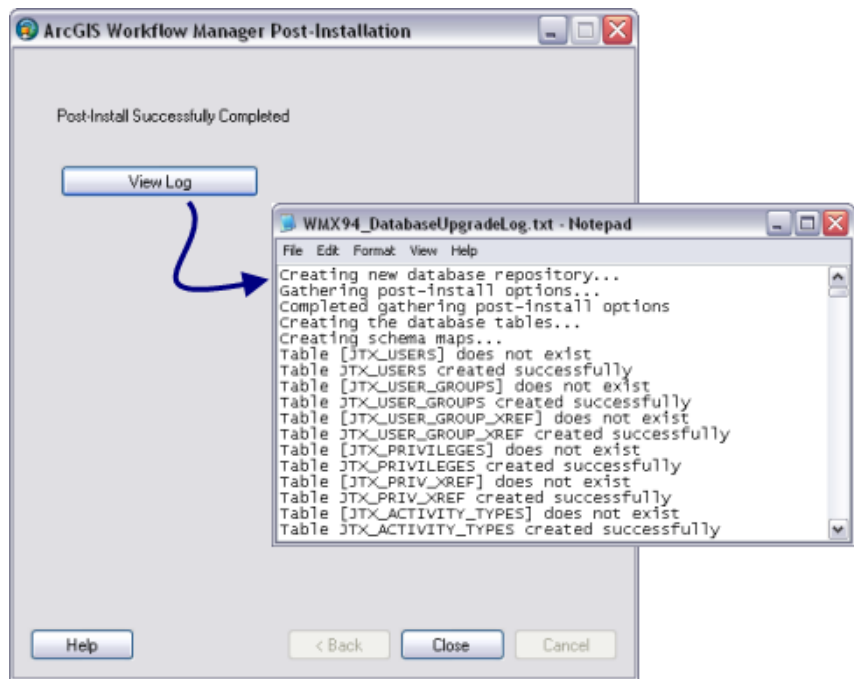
ArcGIS Workflow Manager Post-Installation

Post-Install Successfully Completed

View Log

WMX94_DatabaseUpgradeLog.txt - Notepad

File Edit Format View Help

Creating new database repository...
Gathering post-install options...
Completed gathering post-install options
Creating the database tables...
Creating schema maps...
Table [JTX_USERS] does not exist
Table JTX_USERS created successfully
Table [JTX_USER_GROUPS] does not exist
Table JTX_USER_GROUPS created successfully
Table [JTX_USER_GROUP_XREF] does not exist
Table JTX_USER_GROUP_XREF created successfully
Table [JTX_PRIVILEGES] does not exist
Table JTX_PRIVILEGES created successfully
Table [JTX_PRIV_XREF] does not exist
Table JTX_PRIV_XREF created successfully
Table [JTX_ACTIVITY_TYPES] does not exist
Table JTX_ACTIVITY_TYPES created successfully

Help

< Back

Close

Cancel